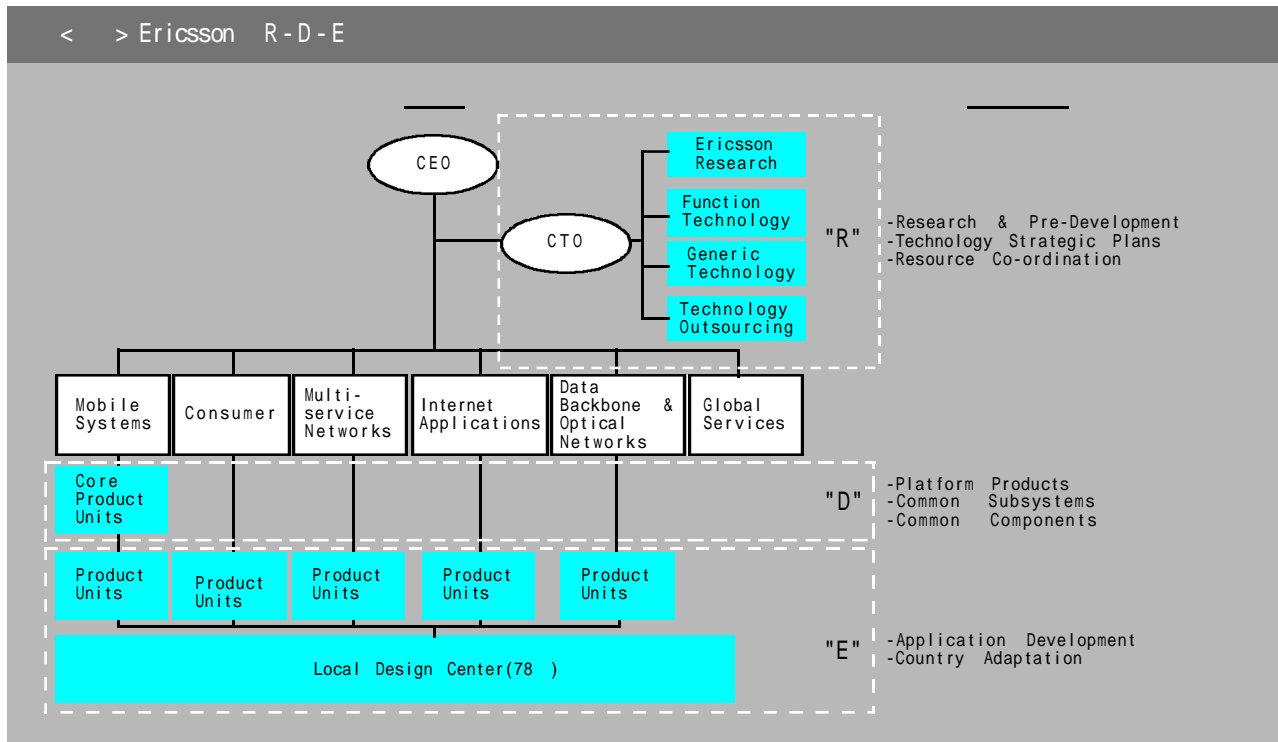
< > Ericsson R-D-E

CEO

CTO

Ericsson Research

Function Technology

Generic Technology

Technology Outsourcing

"R"

-Research & Pre-Development
-Technology Strategic Plans
-Resource Co-ordination

Mobile Systems

Consumer

Multi-service Networks

Internet Applications

Data Backbone & Optical Networks

Global Services

Core Product Units

"D"

-Platform Products
-Common Subsystems
-Common Components

Product Units

Product Units

Product Units

Product Units

Product Units

Local Design Center(78 )

"E"

-Application Development
-Country Adaptation